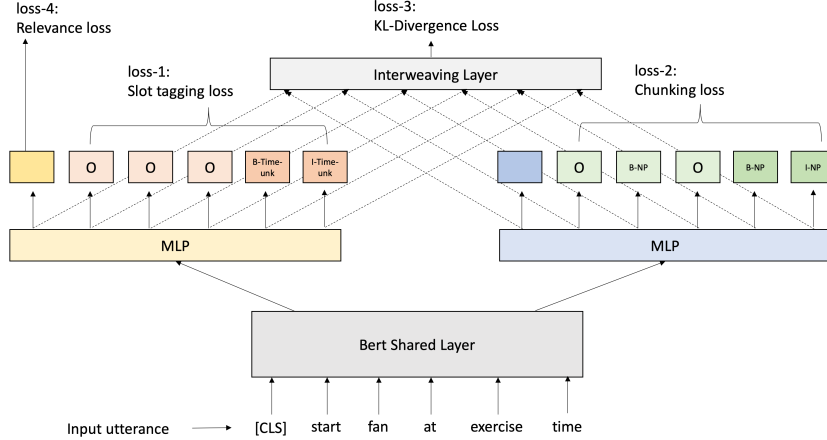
loss-4:
Relevance loss

loss-3:
KL-Divergence Loss

Interweaving Layer

loss-1:
Slot tagging loss

loss-2:
Chunking loss

O O O B-Time-unk I-Time-unk

O B-NP O B-NP I-NP

MLP

MLP

Bert Shared Layer

Input utterance [CLS] start fan at exercise time